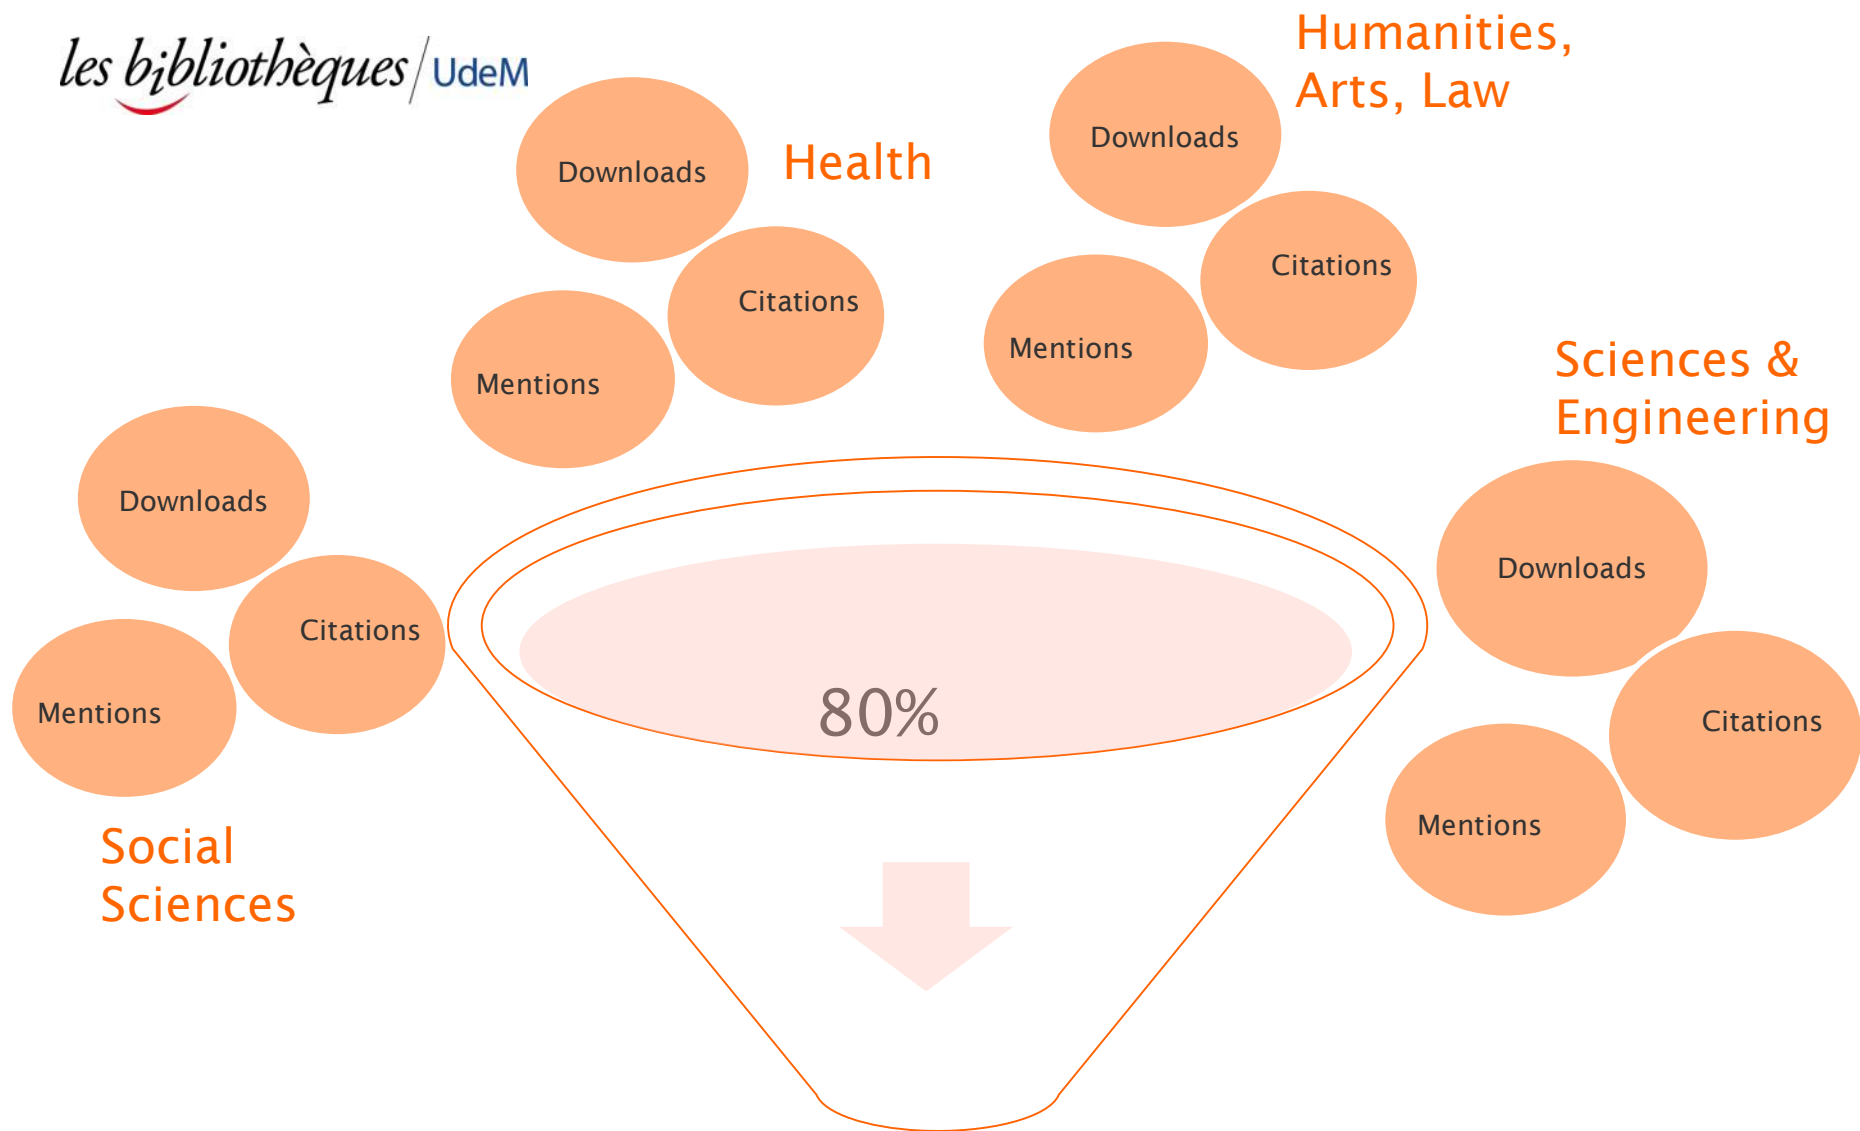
les bibliothèques / UdeM

Downloads
Citations
Mentions
Health

Downloads
Citations
Mentions
Humanities, Arts, Law

Downloads
Citations
Mentions
Social Sciences

80%

Sciences & Engineering
Downloads
Citations
Mentions